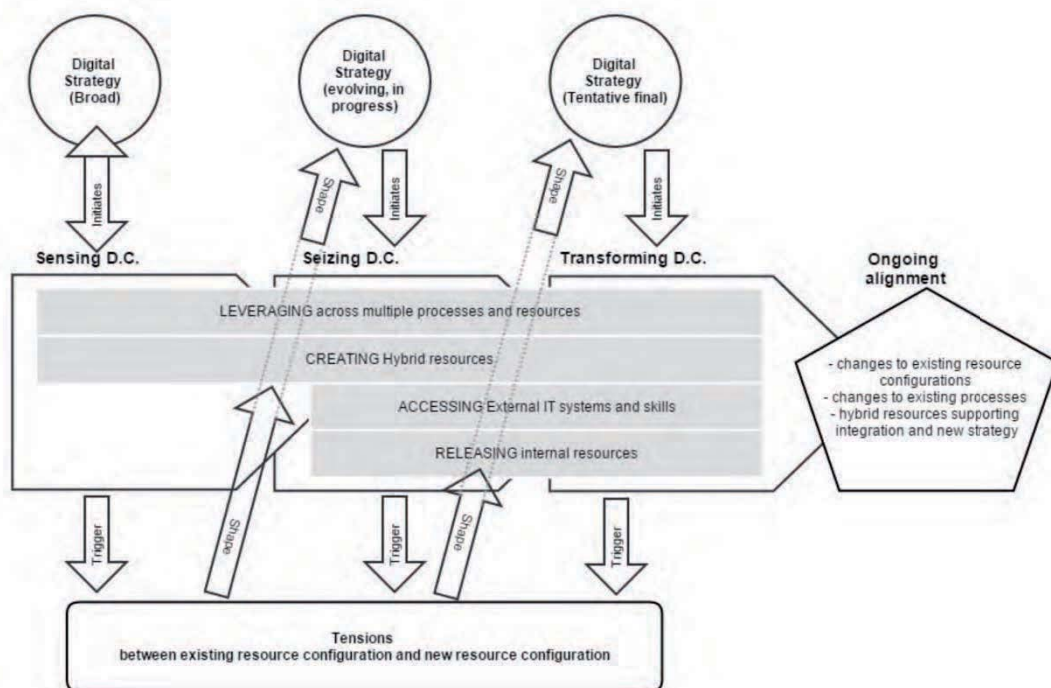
Digital Strategy (Broad)

Digital Strategy (evolving, in progress)

Digital Strategy (Tentative final)

Initiates

Shape

Initiates

Shape

Initiates

Sensing D.C.

Seizing D.C.

Transforming D.C.

Ongoing alignment

LEVERAGING across multiple processes and resources

CREATING Hybrid resources

ACCESSING External IT systems and skills

RELEASING internal resources

- changes to existing resource configurations
- changes to existing processes
- hybrid resources supporting integration and new strategy

Trigger

Shape

Trigger

Shape

Trigger

Tensions
between existing resource configuration and new resource configuration